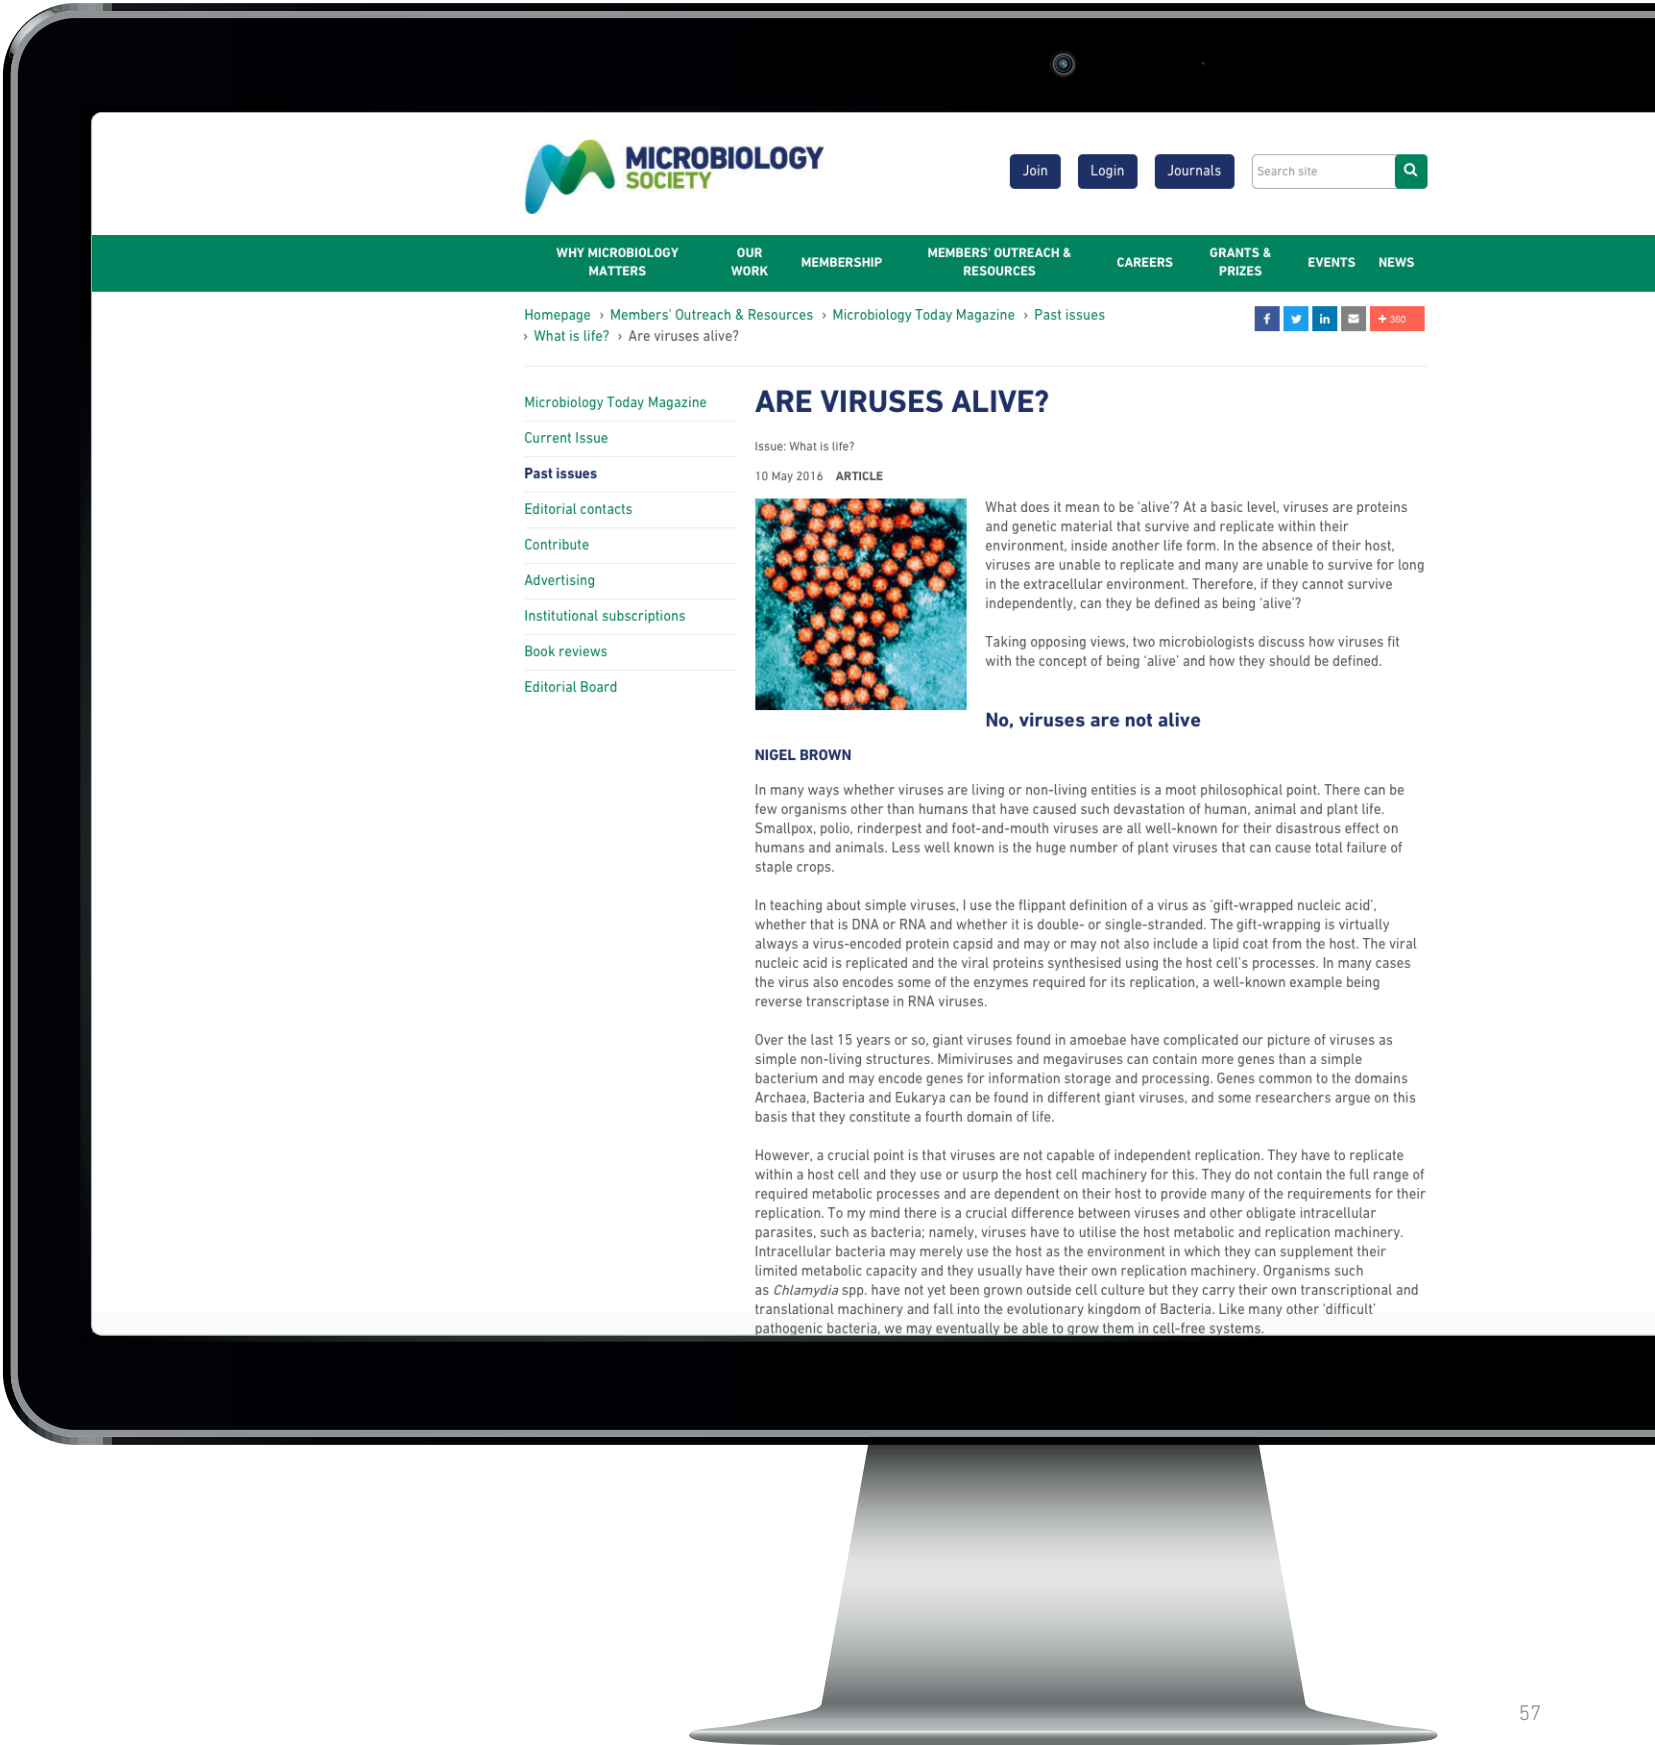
MICROBIOLOGY SOCIETY

Join Login Journals Search site

WHY MICROBIOLOGY MATTERS OUR WORK MEMBERSHIP MEMBERS' OUTREACH & RESOURCES CAREERS GRANTS & PRIZES EVENTS NEWS

Homepage › Members' Outreach & Resources › Microbiology Today Magazine › Past issues › What is life? › Are viruses alive?

+ 360

Microbiology Today Magazine
Current Issue
Past issues
Editorial contacts
Contribute
Advertising
Institutional subscriptions
Book reviews
Editorial Board

ARE VIRUSES ALIVE?

Issue: What is life?

10 May 2016 ARTICLE

What does it mean to be 'alive'? At a basic level, viruses are proteins and genetic material that survive and replicate within their environment, inside another life form. In the absence of their host, viruses are unable to replicate and many are unable to survive for long in the extracellular environment. Therefore, if they cannot survive independently, can they be defined as being 'alive'?

Taking opposing views, two microbiologists discuss how viruses fit with the concept of being 'alive' and how they should be defined.

No, viruses are not alive

NIGEL BROWN

In many ways whether viruses are living or non-living entities is a moot philosophical point. There can be few organisms other than humans that have caused such devastation of human, animal and plant life. Smallpox, polio, rinderpest and foot-and-mouth viruses are all well-known for their disastrous effect on humans and animals. Less well known is the huge number of plant viruses that can cause total failure of staple crops.

In teaching about simple viruses, I use the flippant definition of a virus as 'gift-wrapped nucleic acid', whether that is DNA or RNA and whether it is double- or single-stranded. The gift-wrapping is virtually always a virus-encoded protein capsid and may or may not also include a lipid coat from the host. The viral nucleic acid is replicated and the viral proteins synthesised using the host cell's processes. In many cases the virus also encodes some of the enzymes required for its replication, a well-known example being reverse transcriptase in RNA viruses.

Over the last 15 years or so, giant viruses found in amoebae have complicated our picture of viruses as simple non-living structures. Mimiviruses and megaviruses can contain more genes than a simple bacterium and may encode genes for information storage and processing. Genes common to the domains Archaea, Bacteria and Eukarya can be found in different giant viruses, and some researchers argue on this basis that they constitute a fourth domain of life.

However, a crucial point is that viruses are not capable of independent replication. They have to replicate within a host cell and they use or usurp the host cell machinery for this. They do not contain the full range of required metabolic processes and are dependent on their host to provide many of the requirements for their replication. To my mind there is a crucial difference between viruses and other obligate intracellular parasites, such as bacteria; namely, viruses have to utilise the host metabolic and replication machinery. Intracellular bacteria may merely use the host as the environment in which they can supplement their limited metabolic capacity and they usually have their own replication machinery. Organisms such as Chlamydia spp. have not yet been grown outside cell culture but they carry their own transcriptional and translational machinery and fall into the evolutionary kingdom of Bacteria. Like many other 'difficult' pathogenic bacteria, we may eventually be able to grow them in cell-free systems.

57